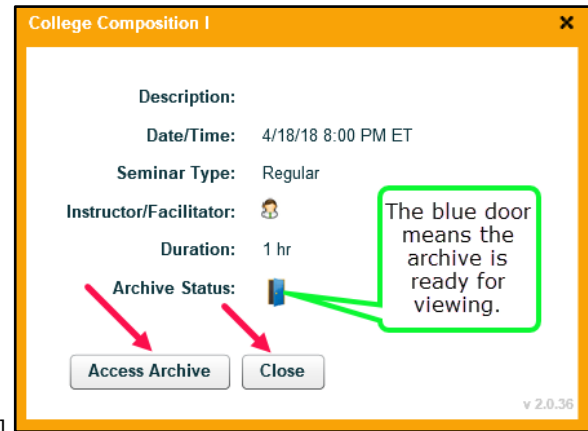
College Composition I

×

Description:

Date/Time: 4/18/18 8:00 PM ET

Seminar Type: Regular

Instructor/Facilitator:

Duration: 1 hr

Archive Status:

The blue door means the archive is ready for viewing.

Access Archive

Close

v 2.0.36